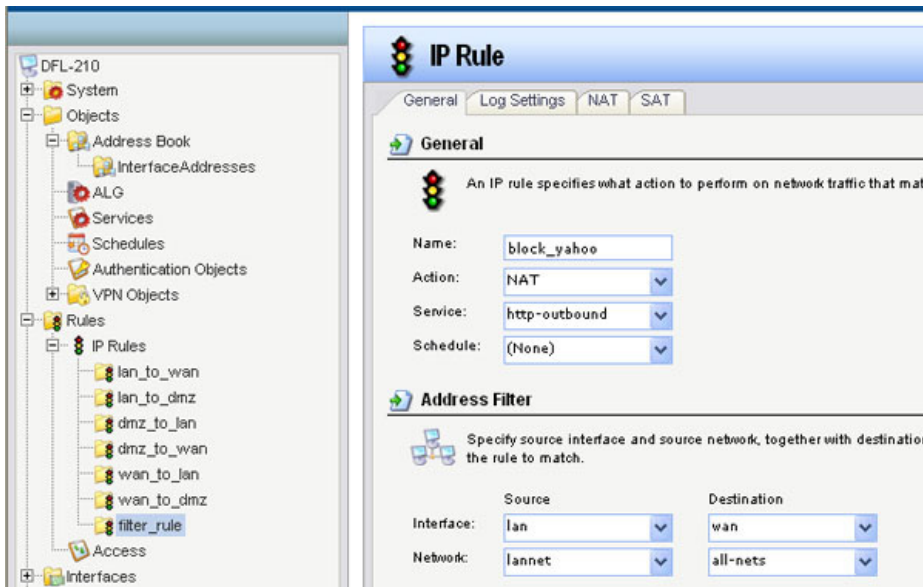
DFL-210
System
Objects
Address Book
InterfaceAddresses
ALG
Services
Schedules
Authentication Objects
VPN Objects
Rules
IP Rules
lan_to_wan
lan_to_dmz
dmz_to_lan
dmz_to_wan
wan_to_lan
wan_to_dmz
filter_rule
Access
Interfaces

IP Rule

General | Log Settings | NAT | SAT

General

An IP rule specifies what action to perform on network traffic that mat

Name: block_yahoo
Action: NAT
Service: http-outbound
Schedule: (None)

Address Filter

Specify source interface and source network, together with destinatio the rule to match.

| | Source | Destination |
|---|---|---|
| Interface: | lan | wan |
| Network: | lannet | all-nets |